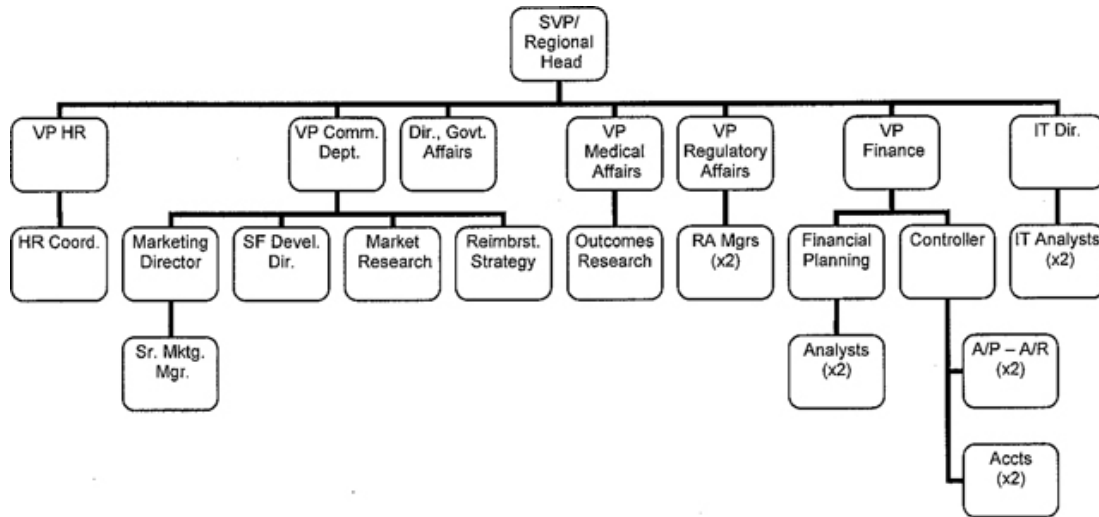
SVP/
Regional
Head

VP HR

HR Coord.

VP Comm.
Dept.

Marketing
Director

Sr. Mktg.
Mgr.

SF Devel.
Dir.

Market
Research

Reimbrst.
Strategy

Dir., Govt.
Affairs

VP
Medical
Affairs

Outcomes
Research

VP
Regulatory
Affairs

RA Mgrs
(x2)

VP
Finance

Financial
Planning

Analysts
(x2)

Controller

A/P – A/R
(x2)

Accts
(x2)

IT Dir.

IT Analysts
(x2)